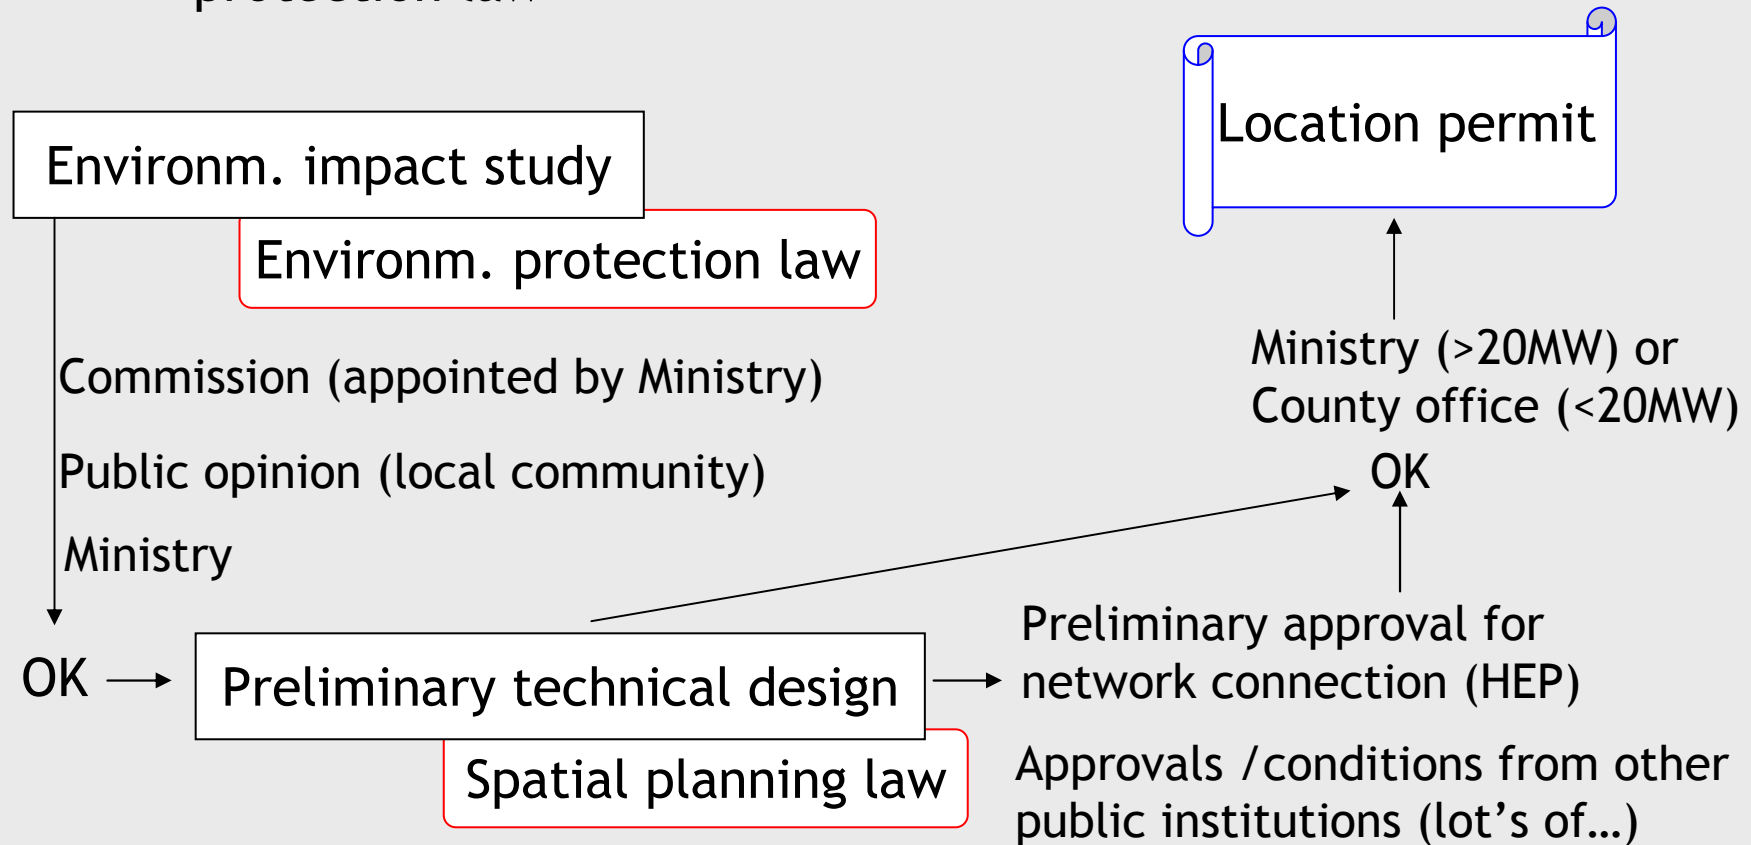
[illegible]

Environm. impact study

Environm. protection law

Commission (appointed by Ministry)

Public opinion (local community)

Ministry

OK

Preliminary technical design

Spatial planning law

Location permit

Ministry (>20MW) or County office (<20MW)

OK

Preliminary approval for network connection (HEP)

Approvals /conditions from other public institutions (lot’s of…)